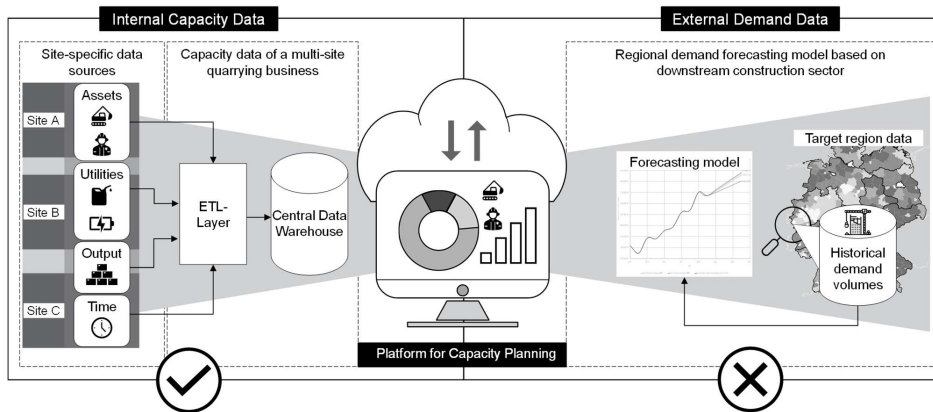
Internal Capacity Data

Site-specific data sources

Capacity data of a multi-site quarrying business

Site A

Assets

Site B

Utilities

Output

Site C

Time

ETL-Layer

Central Data Warehouse

Platform for Capacity Planning

External Demand Data

Regional demand forecasting model based on downstream construction sector

Forecasting model

Target region data

Historical demand volumes